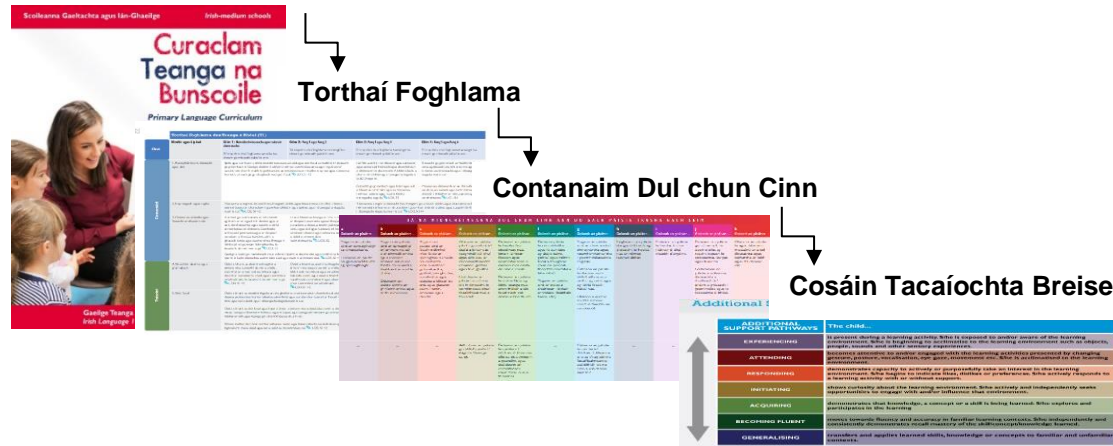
Scoileanna Gaeltachta agus lán-Ghaeilge

Irish-medium schools

Curaclam Teanga na Bunscoile

Primary Language Curriculum

Gaeilge Teanga

Irish Language

Torthaí Foghlama

Contanaim Dul chun Cinn

Cosáin Tacaíochta Breise

Additional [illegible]

ADDITIONAL SUPPORT PATHWAYS

The child...

EXPERIENCING

is present during a learning activity. S/he is exposed to and/or aware of the learning environment. S/he is beginning to acclimatise to the learning environment such as objects, people, sounds and other sensory experiences.

ATTENDING

becomes attentive to and/or engaged with the learning activities presented by changing gestures, posture, vocalisation, eye gaze, movement etc. S/he is acclimatised in the learning environment.

RESPONDING

demonstrates capacity to actively or purposefully take an interest in the learning environment. S/he begins to indicate likes, dislikes or preferences. S/he actively responds to a learning activity with or without support.

INITIATING

shows curiosity about the learning environment. S/he actively and independently seeks opportunities to engage with and/or influence that environment.

ACQUIRING

demonstrates that knowledge, a concept or a skill is being learned. S/he explores and participates in the learning

BECOMING FLUENT

moves towards fluency and accuracy in familiar learning contexts. S/he independently and consistently demonstrates recall mastery of the skill/concept/knowledge learned.

GENERALISING

transfers and applies learned skills, knowledge or concepts to familiar and unfamiliar contexts.